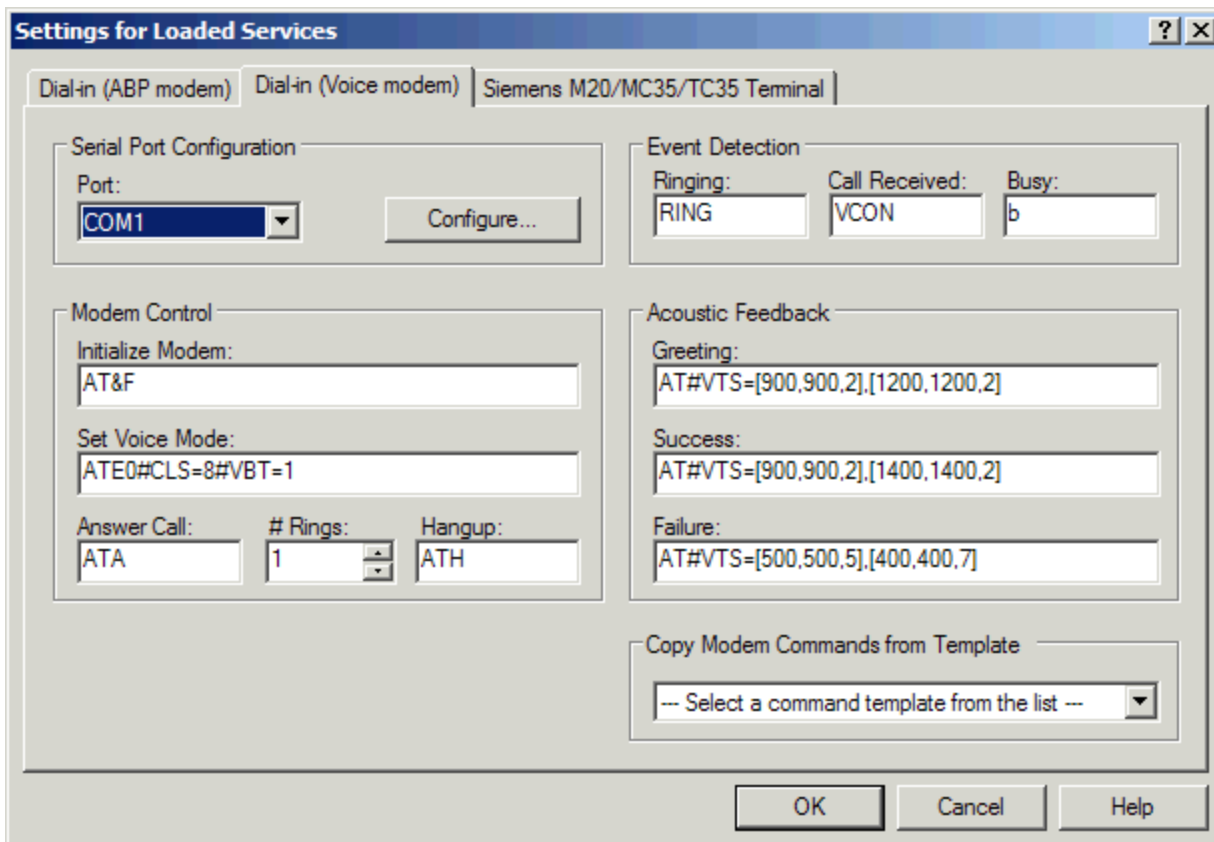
Settings for Loaded Services

? X

Dial-in (ABP modem) | Dial-in (Voice modem) | Siemens M20/MC35/TC35 Terminal

Serial Port Configuration
Port:
COM1
Configure...

Event Detection
Ringing: RING
Call Received: VCON
Busy: b

Modem Control
Initialize Modem:
AT&F
Set Voice Mode:
ATE0#CLS=8#VBT=1
Answer Call: ATA
# Rings: 1
Hangup: ATH

Acoustic Feedback
Greeting:
AT#VTS=[900,900,2],[1200,1200,2]
Success:
AT#VTS=[900,900,2],[1400,1400,2]
Failure:
AT#VTS=[500,500,5],[400,400,7]

Copy Modem Commands from Template
--- Select a command template from the list ---

OK | Cancel | Help